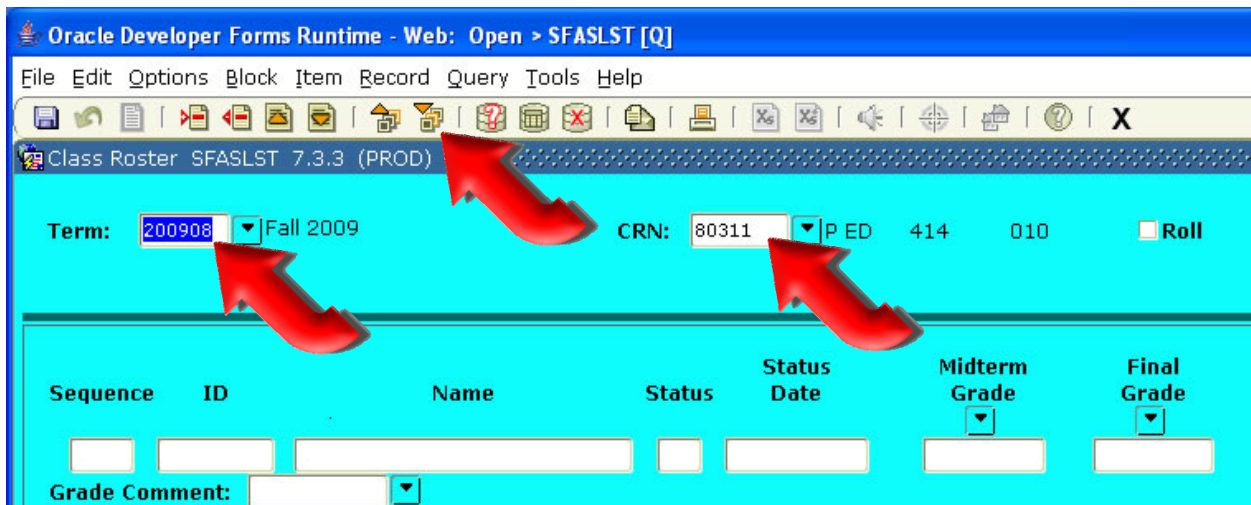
Oracle Developer Forms Runtime - Web: Open > SFASLST [Q]

File Edit Options Block Item Record Query Tools Help

X

Class Roster SFASLST 7.3.3 (PROD)

Term: 200908 Fall 2009

CRN: 80311 P ED 414 010

Roll

Sequence ID Name Status Status Date Midterm Grade Final Grade

Grade Comment: